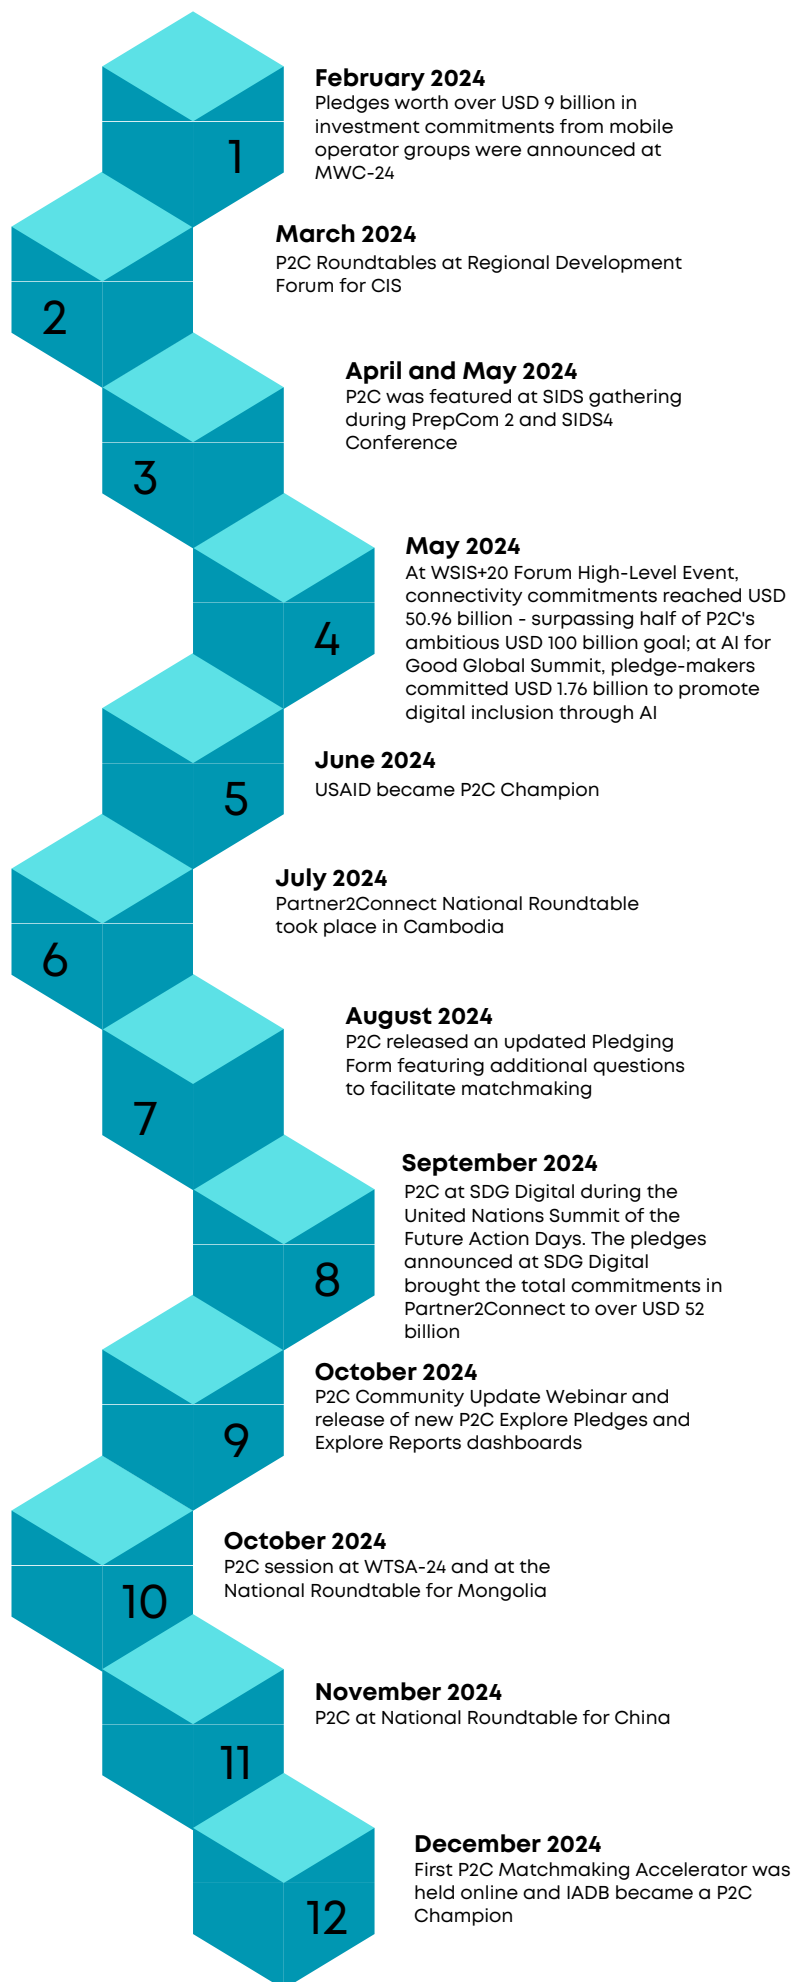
1

February 2024
Pledges worth over USD 9 billion in investment commitments from mobile operator groups were announced at MWC-24

2

March 2024
P2C Roundtables at Regional Development Forum for CIS

3

April and May 2024
P2C was featured at SIDS gathering during PrepCom 2 and SIDS4 Conference

4

May 2024
At WSIS+20 Forum High-Level Event, connectivity commitments reached USD 50.96 billion - surpassing half of P2C's ambitious USD 100 billion goal; at AI for Good Global Summit, pledge-makers committed USD 1.76 billion to promote digital inclusion through AI

5

June 2024
USAID became P2C Champion

6

July 2024
Partner2Connect National Roundtable took place in Cambodia

7

August 2024
P2C released an updated Pledging Form featuring additional questions to facilitate matchmaking

8

September 2024
P2C at SDG Digital during the United Nations Summit of the Future Action Days. The pledges announced at SDG Digital brought the total commitments in Partner2Connect to over USD 52 billion

9

October 2024
P2C Community Update Webinar and release of new P2C Explore Pledges and Explore Reports dashboards

10

October 2024
P2C session at WTSA-24 and at the National Roundtable for Mongolia

11

November 2024
P2C at National Roundtable for China

12

December 2024
First P2C Matchmaking Accelerator was held online and IADB became a P2C Champion